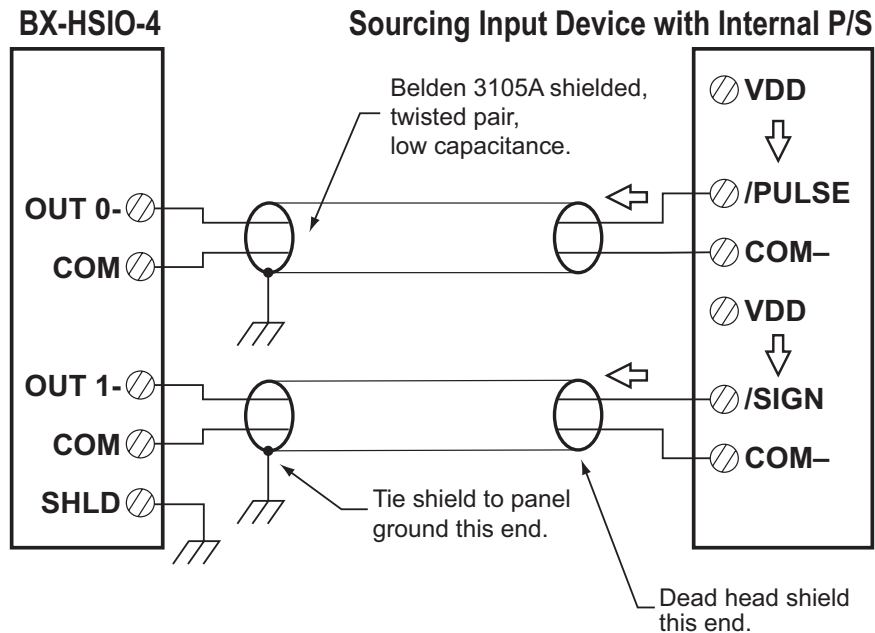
BX-HSIO-4

Sourcing Input Device with Internal P/S

Belden 3105A shielded, twisted pair, low capacitance.

VDD

/PULSE

COM–

VDD

/SIGN

COM–

OUT 0-

COM

OUT 1-

COM

SHLD

Tie shield to panel ground this end.

Dead head shield this end.